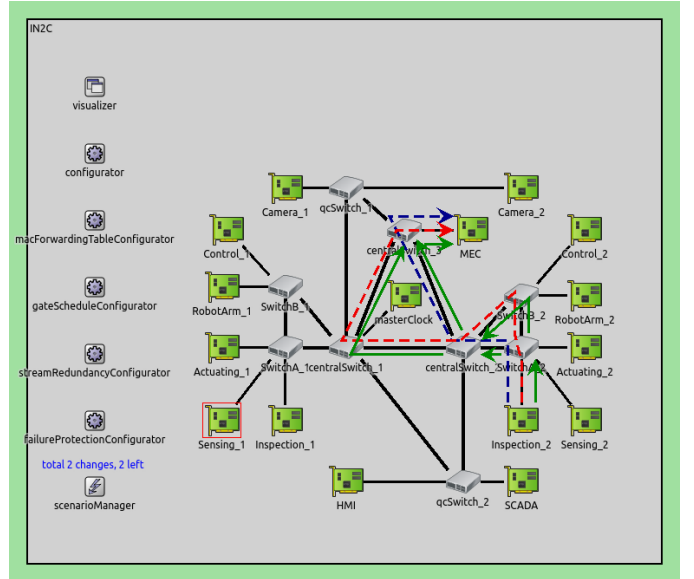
IN2C

visualizer

configurator

macForwardingTableConfigurator

gateScheduleConfigurator

streamRedundancyConfigurator

failureProtectionConfigurator

total 2 changes, 2 left

scenarioManager

Camera_1

qcSwitch_1

Camera_2

Control_1

centralSwitch_3

MEC

Control_2

RobotArm_1

SwitchB_1

masterClock

SwitchB_2

RobotArm_2

Actuating_1

SwitchA_1

centralSwitch_1

centralSwitch_2

SwitchA_2

Actuating_2

Sensing_1

Inspection_1

Inspection_2

Sensing_2

HMI

qcSwitch_2

SCADA